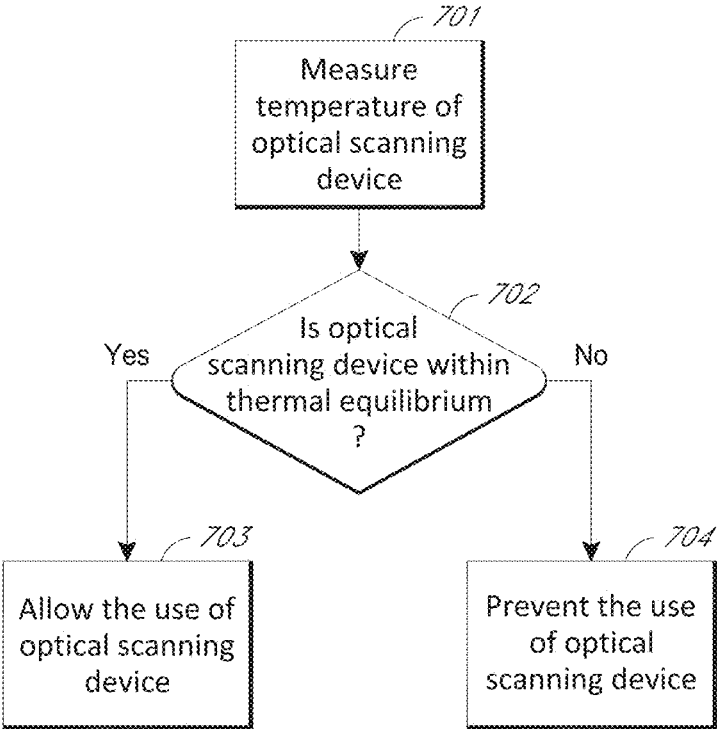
701

Measure temperature of optical scanning device

702

Is optical scanning device within thermal equilibrium ?

Yes

No

703

Allow the use of optical scanning device

704

Prevent the use of optical scanning device